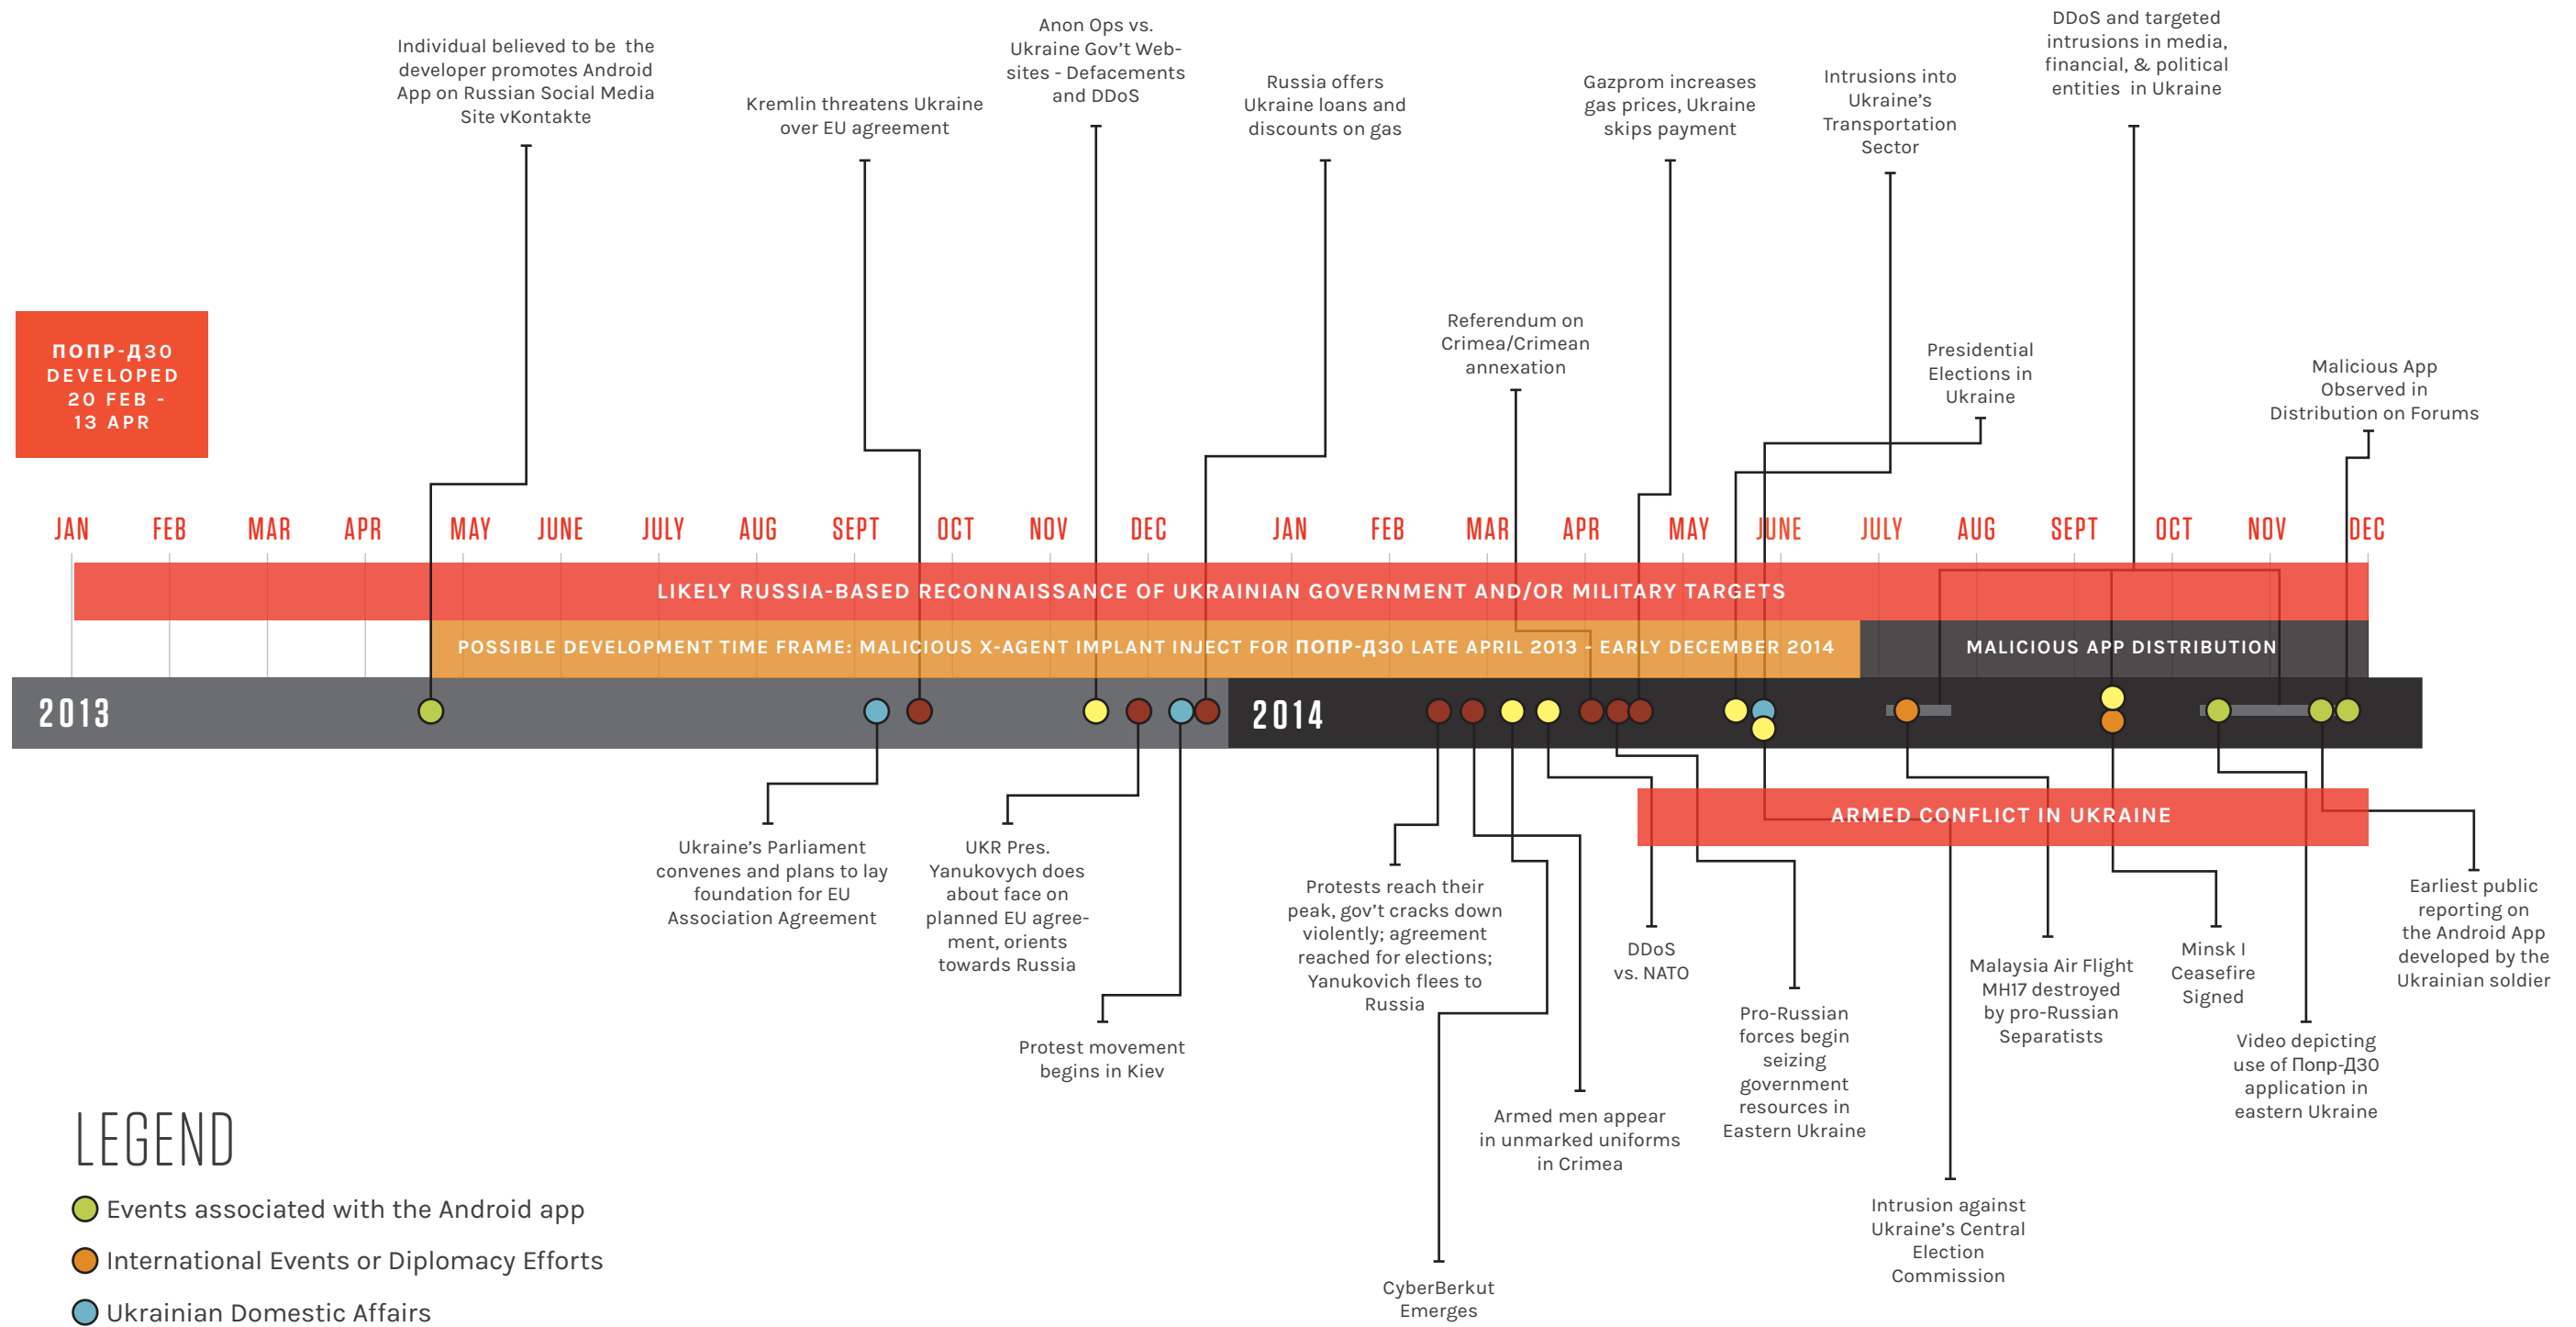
Individual believed to be the developer promotes Android App on Russian Social Media Site vKontakte

Kremlin threatens Ukraine over EU agreement

Anon Ops vs. Ukraine Gov't Websites - Defacements and DDoS

Russia offers Ukraine loans and discounts on gas

Gazprom increases gas prices, Ukraine skips payment

Intrusions into Ukraine's Transportation Sector

DDoS and targeted intrusions in media, financial, & political entities in Ukraine

Referendum on Crimea/Crimean annexation

Presidential Elections in Ukraine

Malicious App Observed in Distribution on Forums

ПОПР-Д30 DEVELOPED 20 FEB - 13 APR

JAN FEB MAR APR MAY JUNE JULY AUG SEPT OCT NOV DEC JAN FEB MAR APR MAY JUNE JULY AUG SEPT OCT NOV DEC

LIKELY RUSSIA-BASED RECONNAISSANCE OF UKRAINIAN GOVERNMENT AND/OR MILITARY TARGETS

POSSIBLE DEVELOPMENT TIME FRAME: MALICIOUS X-AGENT IMPLANT INJECT FOR ПОПР-Д30 LATE APRIL 2013 - EARLY DECEMBER 2014

MALICIOUS APP DISTRIBUTION

2013

2014

ARMED CONFLICT IN UKRAINE

Ukraine's Parliament convenes and plans to lay foundation for EU Association Agreement

UKR Pres. Yanukovych does about face on planned EU agreement, orients towards Russia

Protest movement begins in Kiev

Protests reach their peak, gov't cracks down violently; agreement reached for elections; Yanukovich flees to Russia

CyberBerkut Emerges

Armed men appear in unmarked uniforms in Crimea

DDoS vs. NATO

Pro-Russian forces begin seizing government resources in Eastern Ukraine

Intrusion against Ukraine's Central Election Commission

Malaysia Air Flight MH17 destroyed by pro-Russian Separatists

Minsk I Ceasefire Signed

Video depicting use of Попр-Д30 application in eastern Ukraine

Earliest public reporting on the Android App developed by the Ukrainian soldier

LEGEND

Events associated with the Android app

International Events or Diplomacy Efforts

Ukrainian Domestic Affairs